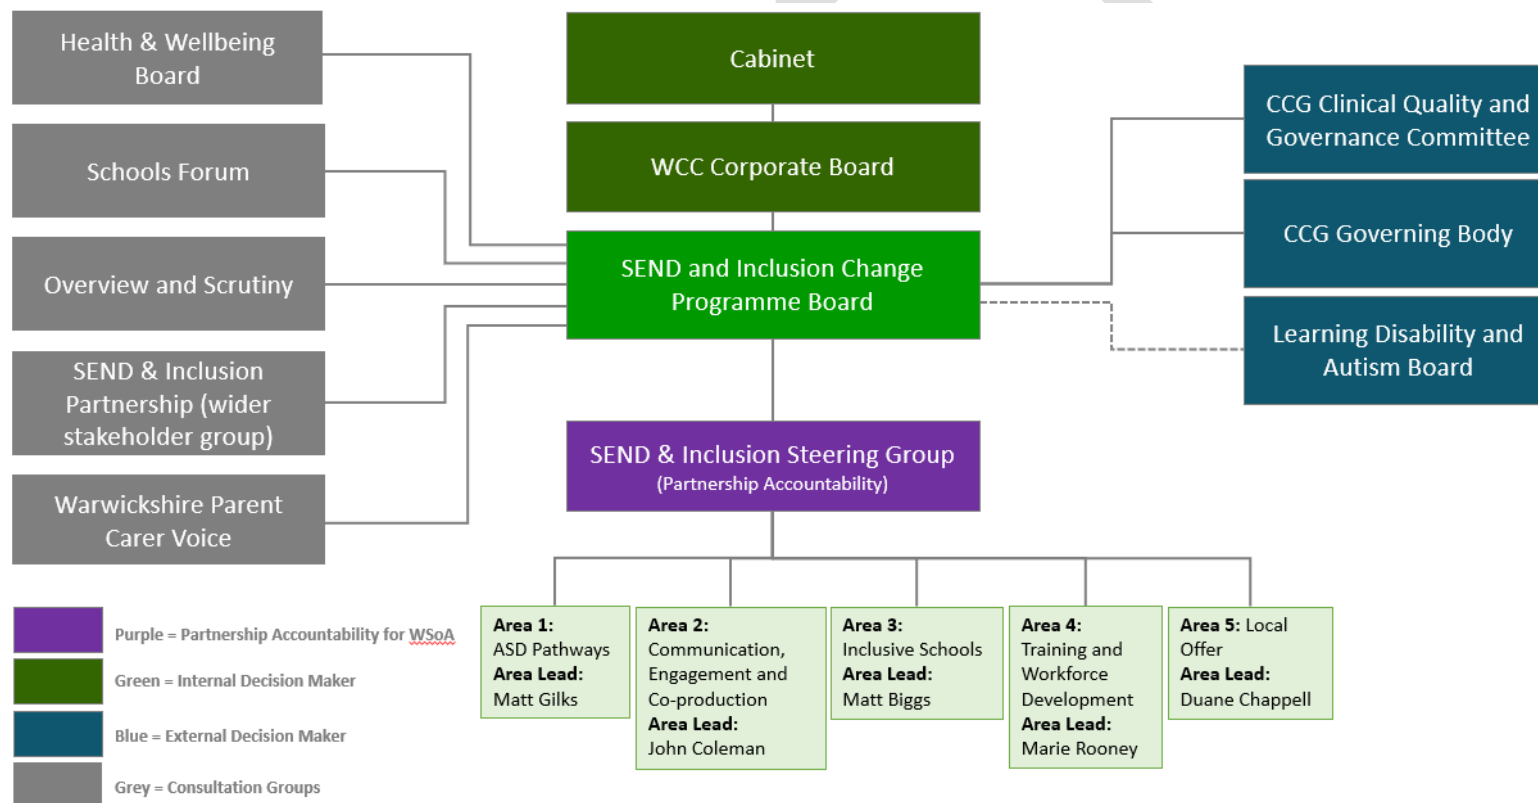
Health & Wellbeing Board

Schools Forum

Overview and Scrutiny

SEND & Inclusion Partnership (wider stakeholder group)

Warwickshire Parent Carer Voice

Cabinet

WCC Corporate Board

SEND and Inclusion Change Programme Board

SEND & Inclusion Steering Group
(Partnership Accountability)

CCG Clinical Quality and Governance Committee

CCG Governing Body

Learning Disability and Autism Board

Purple = Partnership Accountability for WSoA

Green = Internal Decision Maker

Blue = External Decision Maker

Grey = Consultation Groups

**Area 1:** ASD Pathways **Area Lead:** Matt Gilks

**Area 2:** Communication, Engagement and Co-production **Area Lead:** John Coleman

**Area 3:** Inclusive Schools **Area Lead:** Matt Biggs

**Area 4:** Training and Workforce Development **Area Lead:** Marie Rooney

**Area 5:** Local Offer **Area Lead:** Duane Chappell